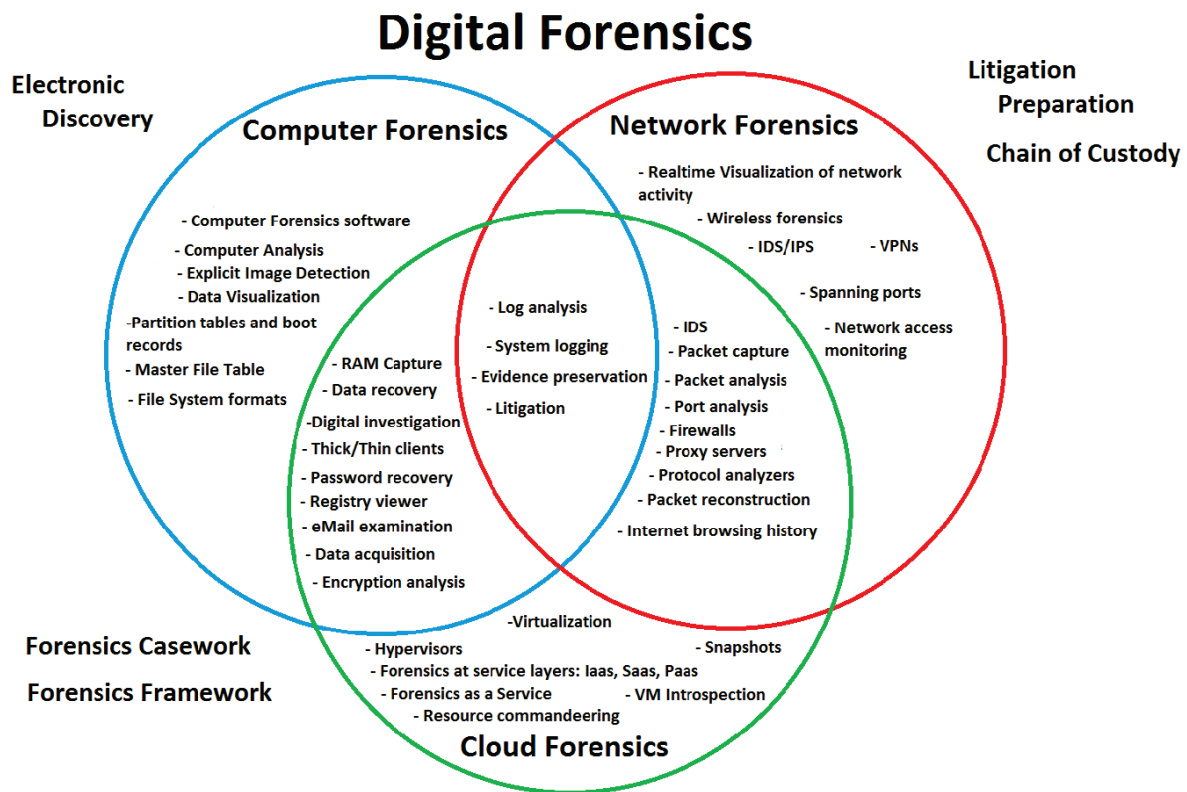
Digital Forensics

Electronic Discovery

Litigation Preparation

Chain of Custody

Computer Forensics

Network Forensics

- Realtime Visualization of network activity
- Wireless forensics
- IDS/IPS
- VPNs
- Spanning ports
- Network access monitoring

- Computer Forensics software
- Computer Analysis
- Explicit Image Detection
- Data Visualization
-Partition tables and boot records
- Master File Table
- File System formats

- Log analysis
- System logging
- Evidence preservation
- Litigation

- RAM Capture
- Data recovery
-Digital investigation
- Thick/Thin clients
- Password recovery
- Registry viewer
- eMail examination
- Data acquisition
- Encryption analysis

- IDS
- Packet capture
- Packet analysis
- Port analysis
- Firewalls
- Proxy servers
- Protocol analyzers
- Packet reconstruction
- Internet browsing history

-Virtualization
- Snapshots
- Hypervisors
- Forensics at service layers: Iaas, Saas, Paas
- Forensics as a Service
- VM Introspection
- Resource commandeering

Forensics Casework

Forensics Framework

Cloud Forensics